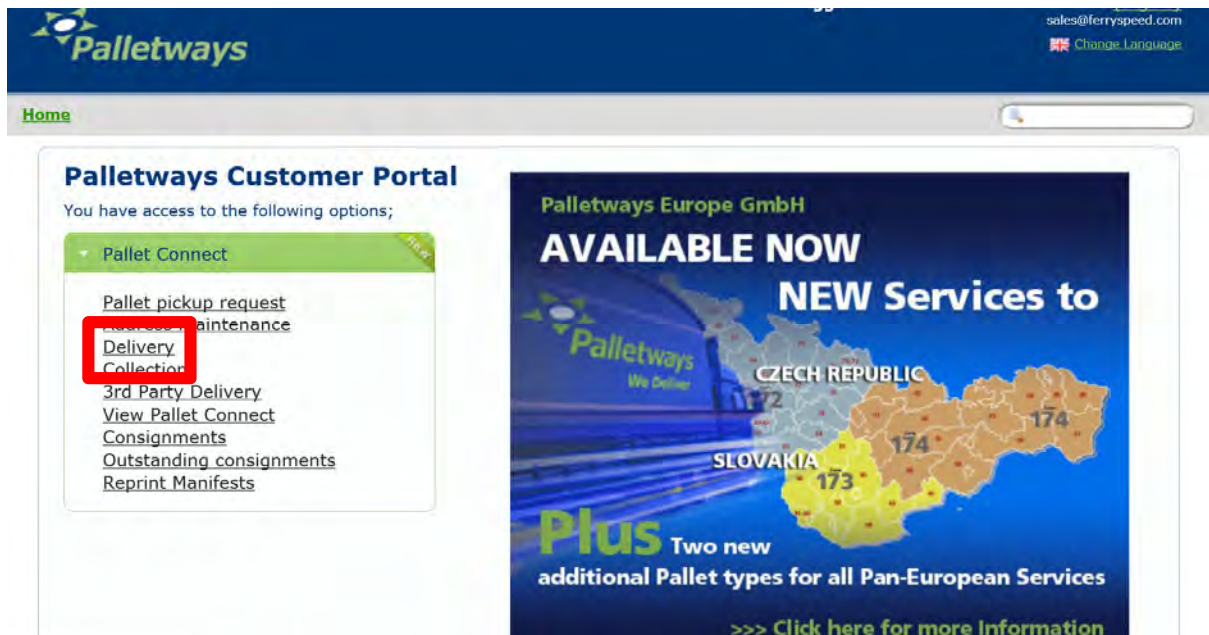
Palletways

sales@ferryspeed.com

Change Language

Home

Palletways Customer Portal

You have access to the following options;

Pallet Connect

New

Pallet pickup request
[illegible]aintenance
Delivery
Collection
3rd Party Delivery
View Pallet Connect Consignments
Outstanding consignments
Reprint Manifests

Palletways Europe GmbH

AVAILABLE NOW

NEW Services to

Palletways
We Deliver

CZECH REPUBLIC

172

174

174

SLOVAKIA

173

Plus Two new additional Pallet types for all Pan-European Services

>>> Click here for more Information